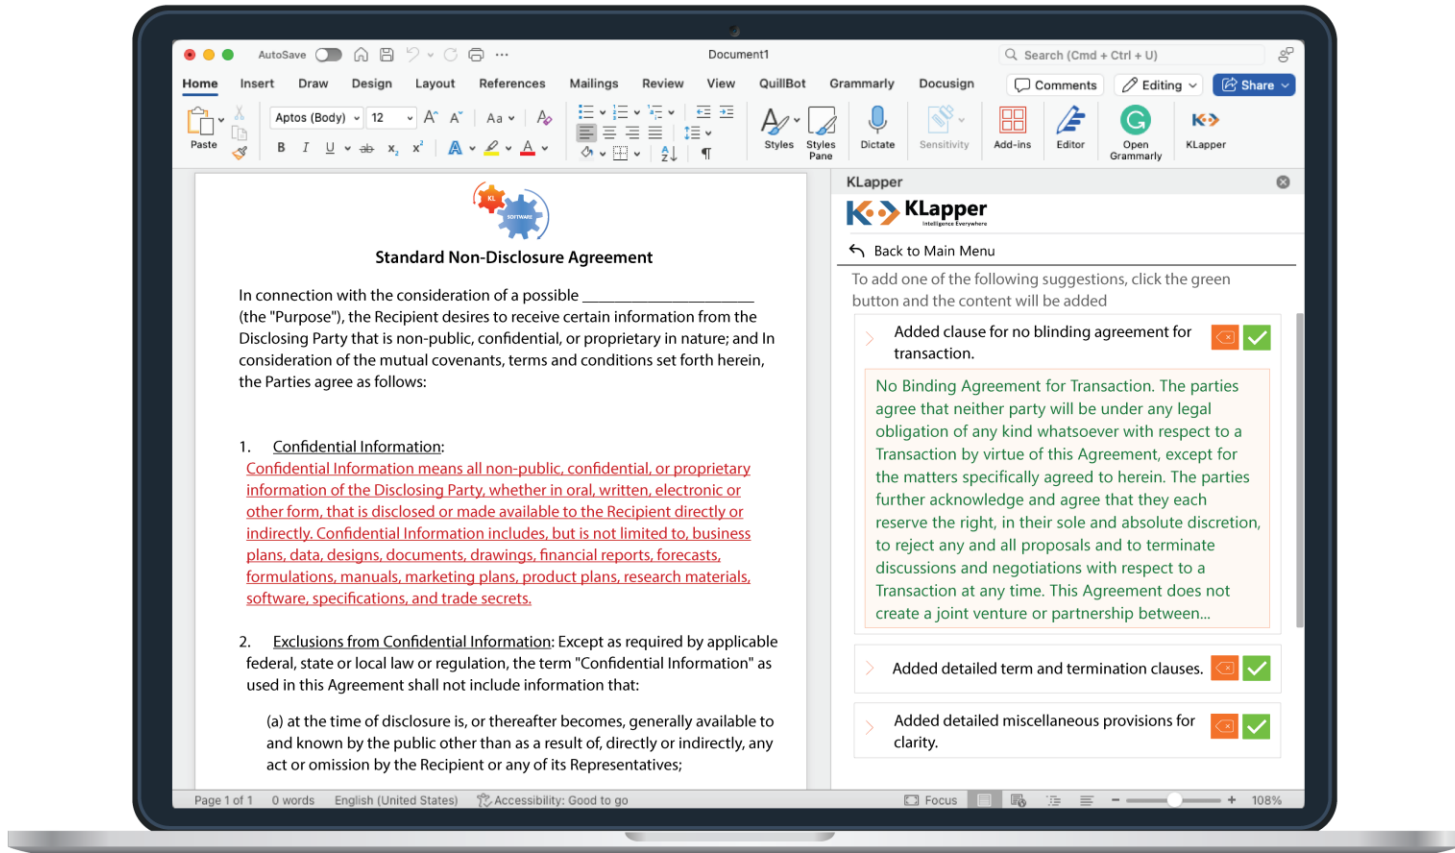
AutoSave Document1 Search (Cmd + Ctrl + U)

Home Insert Draw Design Layout References Mailings Review View QuillBot Grammarly Docusign Comments Editing Share

Paste Aptos (Body) 12 Styles Styles Pane Dictate Sensitivity Add-ins Editor Open Grammarly KLapper

KL SOFTWARE

Standard Non-Disclosure Agreement

In connection with the consideration of a possible ____________________ (the "Purpose"), the Recipient desires to receive certain information from the Disclosing Party that is non-public, confidential, or proprietary in nature; and In consideration of the mutual covenants, terms and conditions set forth herein, the Parties agree as follows:

1. Confidential Information:
Confidential Information means all non-public, confidential, or proprietary information of the Disclosing Party, whether in oral, written, electronic or other form, that is disclosed or made available to the Recipient directly or indirectly. Confidential Information includes, but is not limited to, business plans, data, designs, documents, drawings, financial reports, forecasts, formulations, manuals, marketing plans, product plans, research materials, software, specifications, and trade secrets.

2. Exclusions from Confidential Information: Except as required by applicable federal, state or local law or regulation, the term "Confidential Information" as used in this Agreement shall not include information that:

(a) at the time of disclosure is, or thereafter becomes, generally available to and known by the public other than as a result of, directly or indirectly, any act or omission by the Recipient or any of its Representatives;

KLapper
KLapper Intelligence Everywhere
Back to Main Menu
To add one of the following suggestions, click the green button and the content will be added

Added clause for no blinding agreement for transaction.

No Binding Agreement for Transaction. The parties agree that neither party will be under any legal obligation of any kind whatsoever with respect to a Transaction by virtue of this Agreement, except for the matters specifically agreed to herein. The parties further acknowledge and agree that they each reserve the right, in their sole and absolute discretion, to reject any and all proposals and to terminate discussions and negotiations with respect to a Transaction at any time. This Agreement does not create a joint venture or partnership between...

Added detailed term and termination clauses.

Added detailed miscellaneous provisions for clarity.

Page 1 of 1 0 words English (United States) Accessibility: Good to go Focus 108%